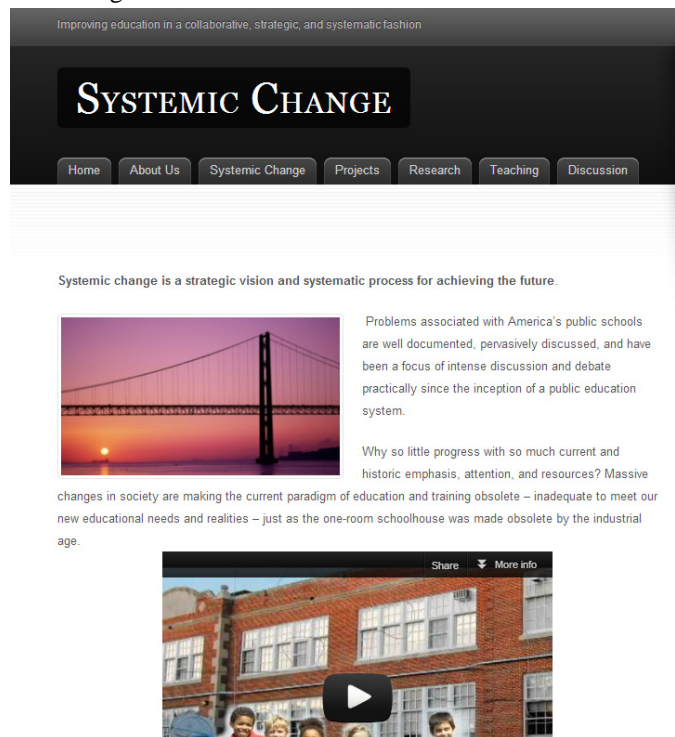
Improving education in a collaborative, strategic, and systematic fashion

SYSTEMIC CHANGE

Home About Us Systemic Change Projects Research Teaching Discussion

Systemic change is a strategic vision and systematic process for achieving the future.

Problems associated with America's public schools are well documented, pervasively discussed, and have been a focus of intense discussion and debate practically since the inception of a public education system.

Why so little progress with so much current and historic emphasis, attention, and resources? Massive changes in society are making the current paradigm of education and training obsolete – inadequate to meet our new educational needs and realities – just as the one-room schoolhouse was made obsolete by the industrial age.

Share More info